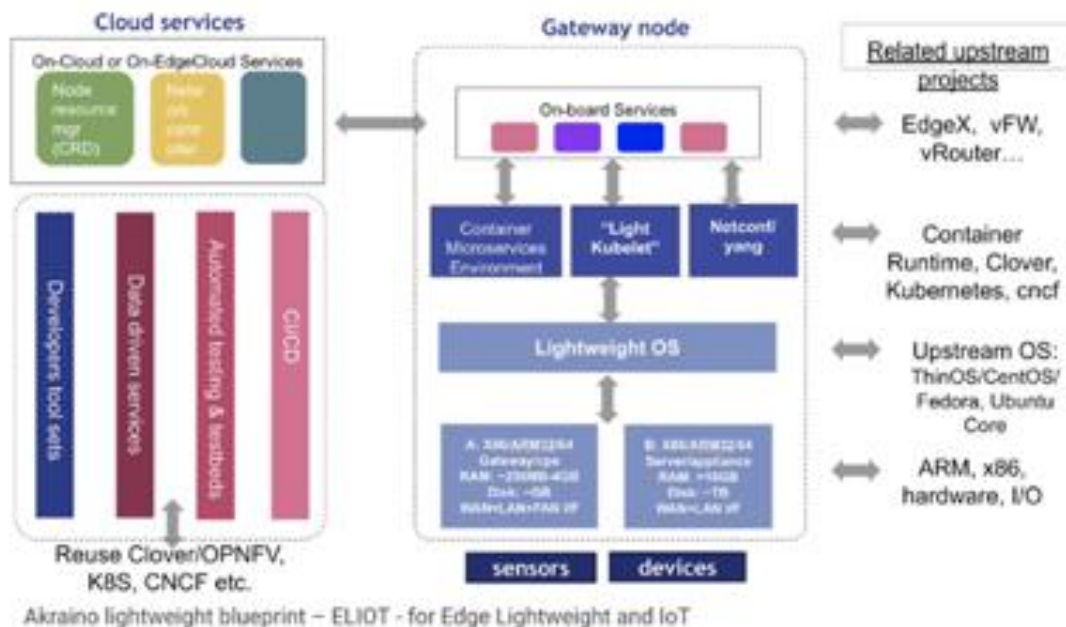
Cloud services

On-Cloud or On-EdgeCloud Services

Node resource mgr (CRD)

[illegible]

Developers tool sets

Data driven services

Automated testing & testbeds

CI/CD

Reuse Clover/OPNFV, K8S, CNCF etc.

Gateway node

On-board Services

Container Microservices Environment

"Light Kubelet"

Netconf/ yang

Lightweight OS

A: X86/ARM32/64 Gateway/cpe RAM: ~256MB-4GB Disk: ~GB WAN+LAN+PAN I/F

B: X86/ARM32/64 Server/appliance RAM: >16GB Disk: ~TB WAN+LAN I/F

sensors

devices

Related upstream projects

EdgeX, vFW, vRouter...

Container Runtime, Clover, Kubernetes, cncf

Upstream OS: ThinOS/CentOS/ Fedora, Ubuntu Core

ARM, x86, hardware, I/O

Akraino lightweight blueprint – ELIOT - for Edge Lightweight and IoT